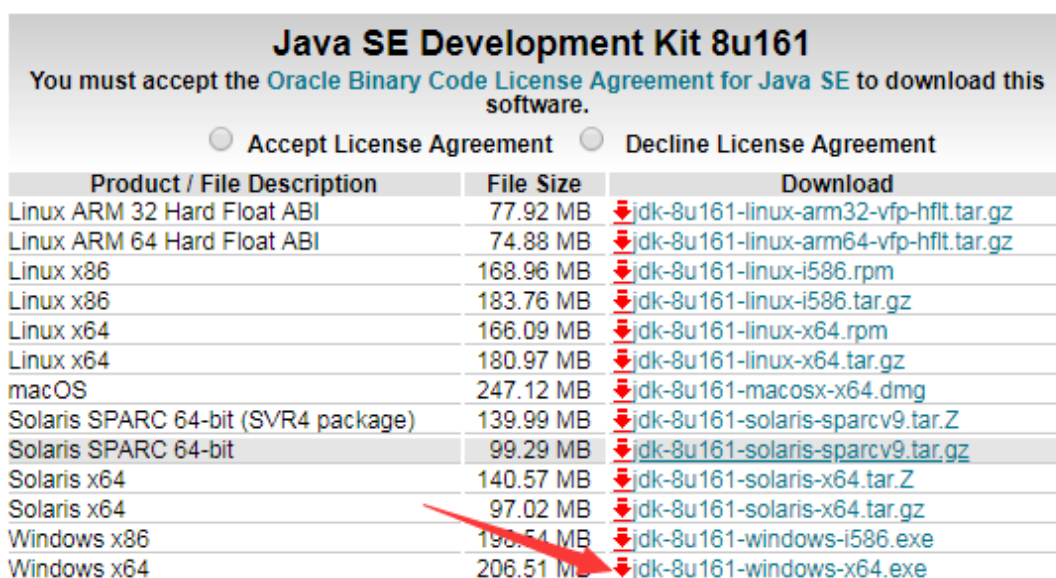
Java SE Development Kit 8u161

You must accept the Oracle Binary Code License Agreement for Java SE to download this software.

Accept License Agreement Decline License Agreement

| Product / File Description | File Size | Download |
|---|---|---|
| Linux ARM 32 Hard Float ABI | 77.92 MB | jdk-8u161-linux-arm32-vfp-hflt.tar.gz |
| Linux ARM 64 Hard Float ABI | 74.88 MB | jdk-8u161-linux-arm64-vfp-hflt.tar.gz |
| Linux x86 | 168.96 MB | jdk-8u161-linux-i586.rpm |
| Linux x86 | 183.76 MB | jdk-8u161-linux-i586.tar.gz |
| Linux x64 | 166.09 MB | jdk-8u161-linux-x64.rpm |
| Linux x64 | 180.97 MB | jdk-8u161-linux-x64.tar.gz |
| macOS | 247.12 MB | jdk-8u161-macosx-x64.dmg |
| Solaris SPARC 64-bit (SVR4 package) | 139.99 MB | jdk-8u161-solaris-sparcv9.tar.Z |
| Solaris SPARC 64-bit | 99.29 MB | jdk-8u161-solaris-sparcv9.tar.gz |
| Solaris x64 | 140.57 MB | jdk-8u161-solaris-x64.tar.Z |
| Solaris x64 | 97.02 MB | jdk-8u161-solaris-x64.tar.gz |
| Windows x86 | 19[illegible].54 MB | jdk-8u161-windows-i586.exe |
| Windows x64 | 206.51 MB | jdk-8u161-windows-x64.exe |